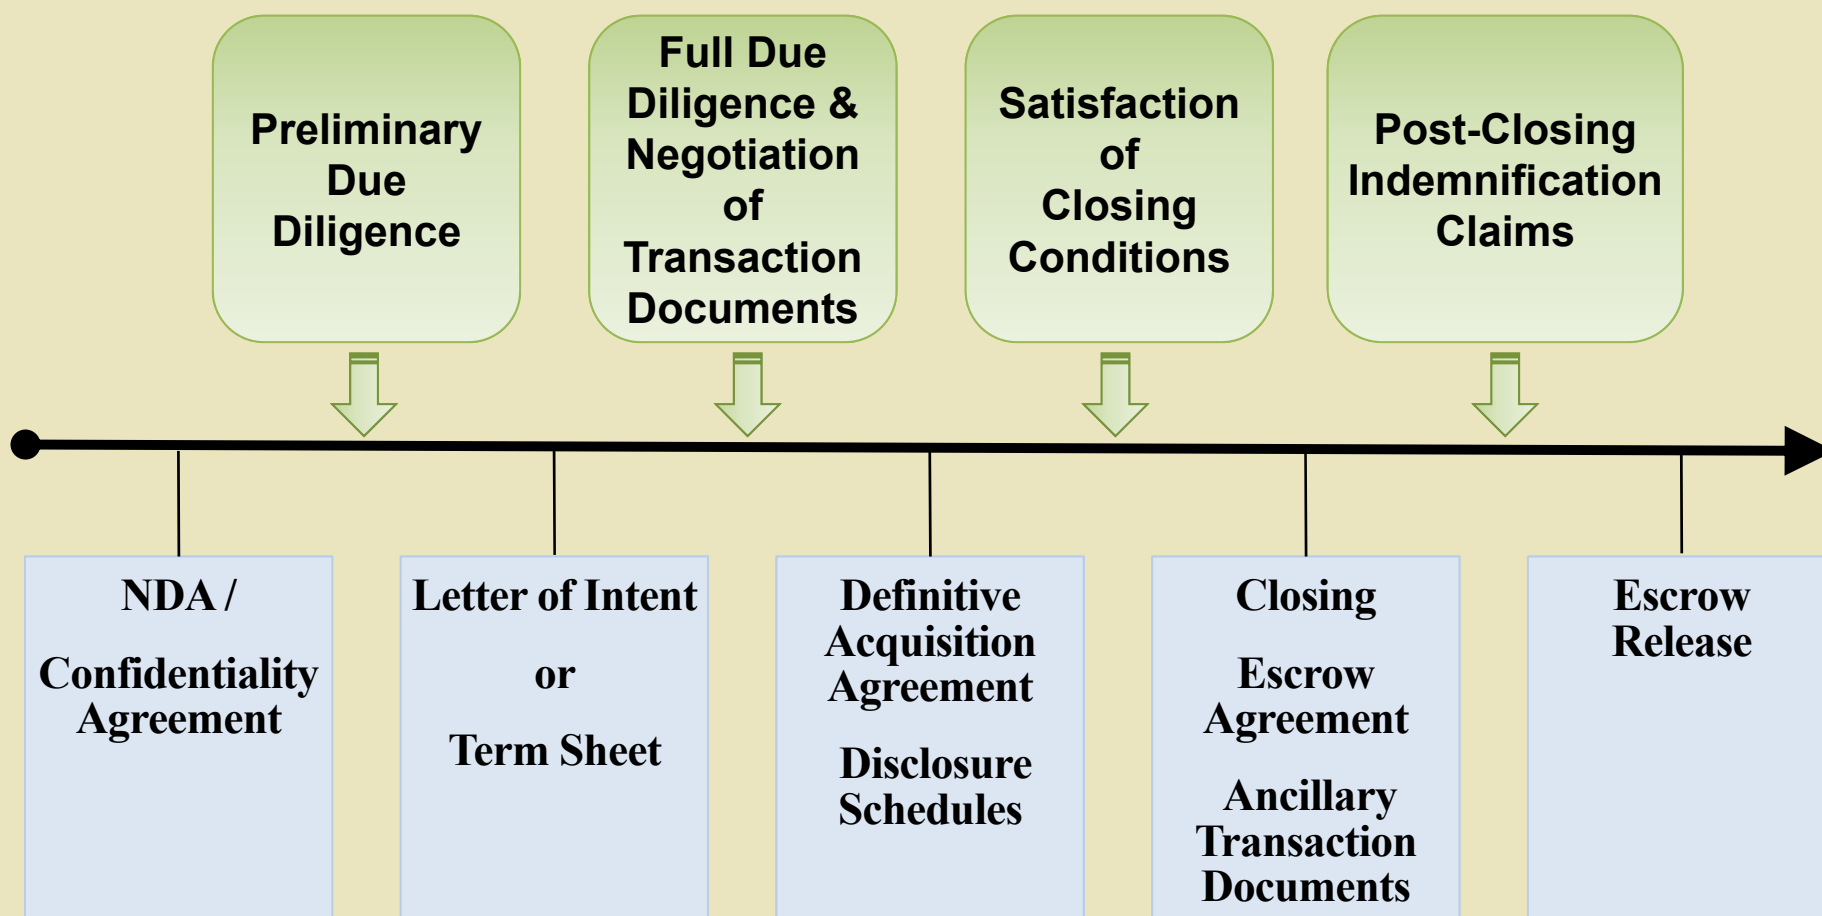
Preliminary Due Diligence

Full Due Diligence & Negotiation of Transaction Documents

Satisfaction of Closing Conditions

Post-Closing Indemnification Claims

NDA /

Confidentiality Agreement

Letter of Intent

or

Term Sheet

Definitive Acquisition Agreement

Disclosure Schedules

Closing

Escrow Agreement

Ancillary Transaction Documents

Escrow Release